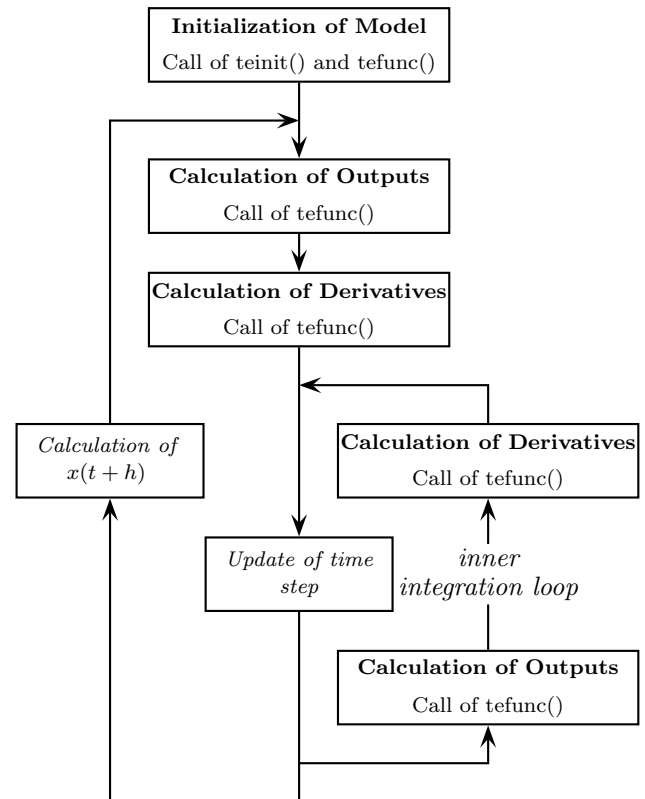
**Initialization of Model**
Call of teinit() and tefunc()

**Calculation of Outputs**
Call of tefunc()

**Calculation of Derivatives**
Call of tefunc()

*Calculation of* $x(t+h)$

**Calculation of Derivatives**
Call of tefunc()

*Update of time step*

*inner integration loop*

**Calculation of Outputs**
Call of tefunc()